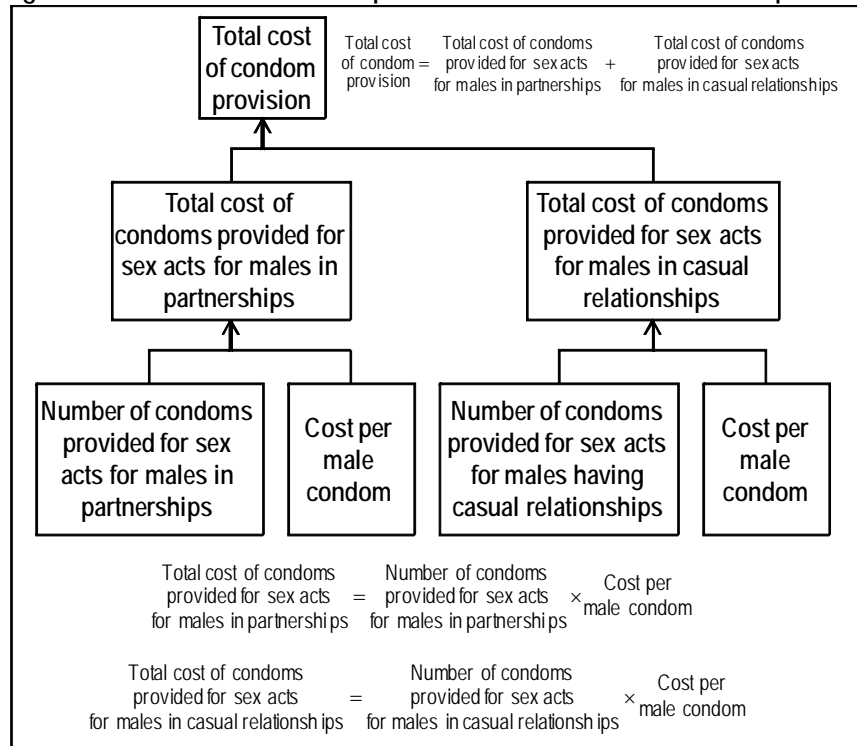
Total cost of condom provision

Total cost of condom provision = Total cost of condoms provided for sex acts for males in partnerships + Total cost of condoms provided for sex acts for males in casual relationships

Total cost of condoms provided for sex acts for males in partnerships

Total cost of condoms provided for sex acts for males in casual relationships

Number of condoms provided for sex acts for males in partnerships

Cost per male condom

Number of condoms provided for sex acts for males having casual relationships

Cost per male condom

Total cost of condoms provided for sex acts for males in partnerships = Number of condoms provided for sex acts for males in partnerships × Cost per male condom

Total cost of condoms provided for sex acts for males in casual relationships = Number of condoms provided for sex acts for males in casual relationships × Cost per male condom